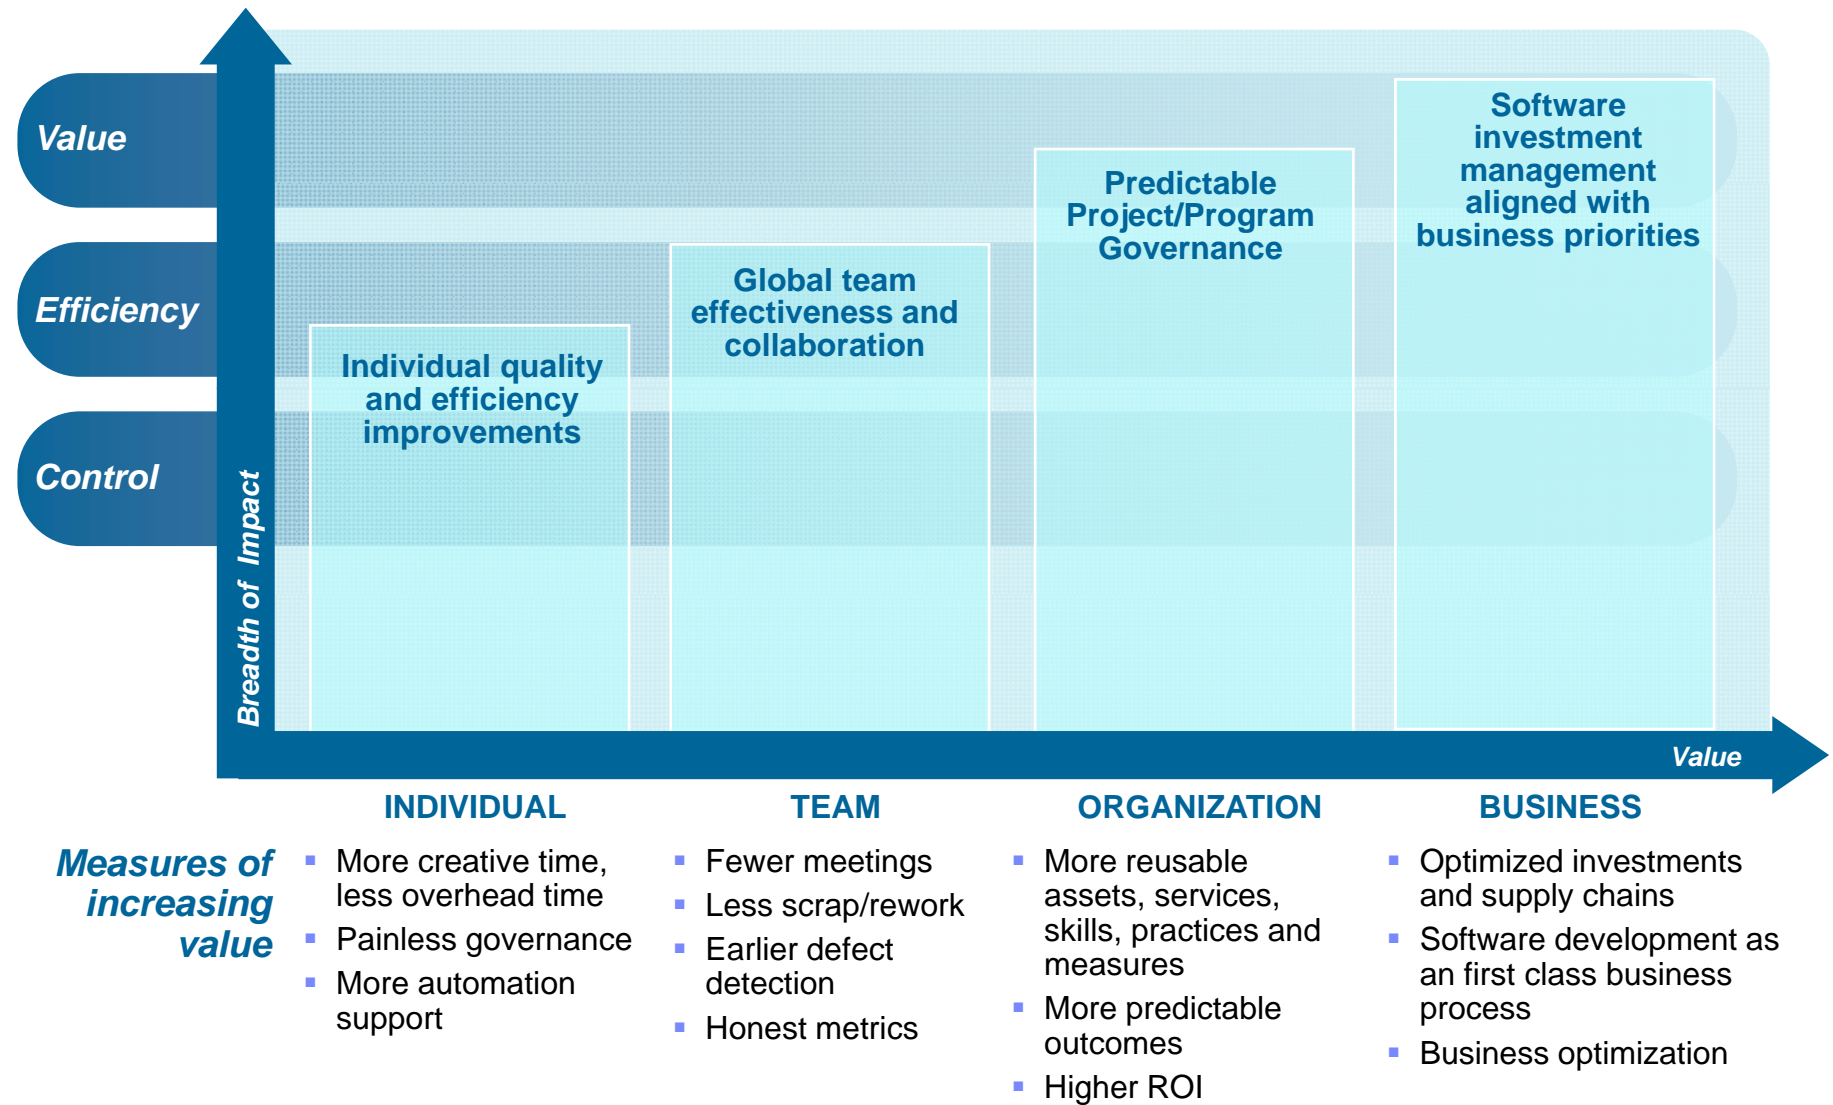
Value

Efficiency

Control

Breadth of Impact

Individual quality and efficiency improvements

Global team effectiveness and collaboration

Predictable Project/Program Governance

Software investment management aligned with business priorities

Value

INDIVIDUAL

TEAM

ORGANIZATION

BUSINESS

Measures of increasing value

- More creative time, less overhead time
- Painless governance
- More automation support

- Fewer meetings
- Less scrap/rework
- Earlier defect detection
- Honest metrics

- More reusable assets, services, skills, practices and measures
- More predictable outcomes
- Higher ROI

- Optimized investments and supply chains
- Software development as an first class business process
- Business optimization